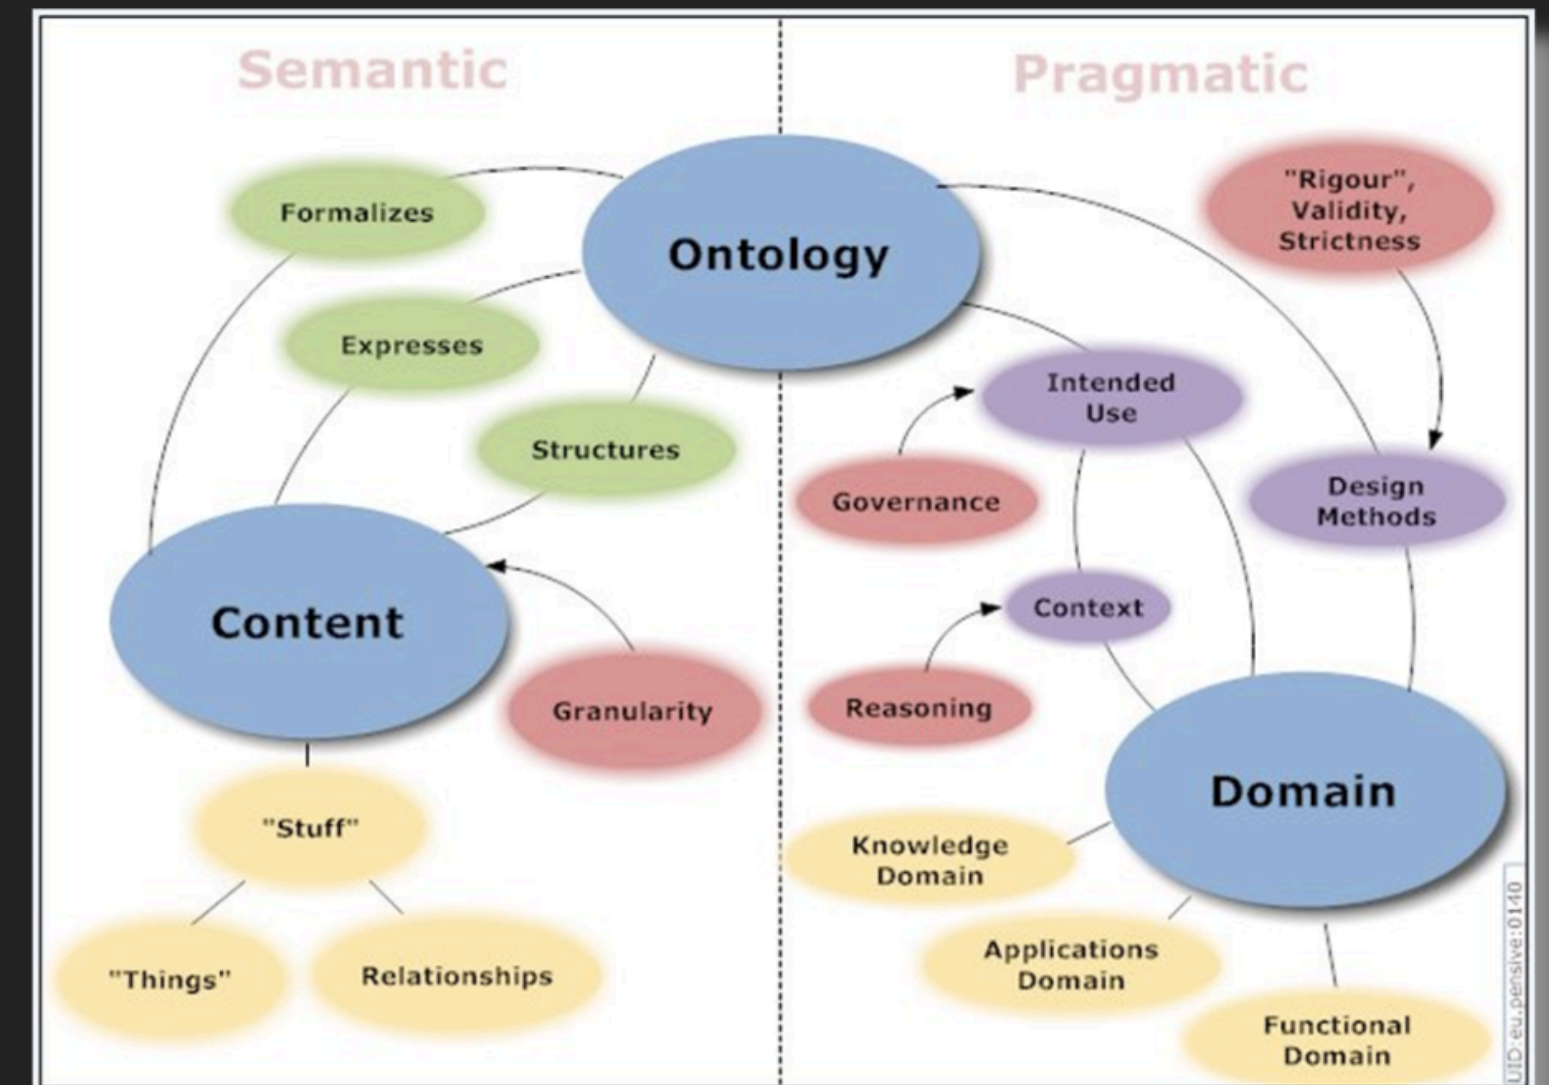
Semantic

Pragmatic

Ontology

Formalizes

Expresses

Structures

Content

Granularity

"Stuff"

"Things"

Relationships

"Rigour", Validity, Strictness

Intended Use

Governance

Design Methods

Context

Reasoning

Domain

Knowledge Domain

Applications Domain

Functional Domain

UID:eu.pensive:0140